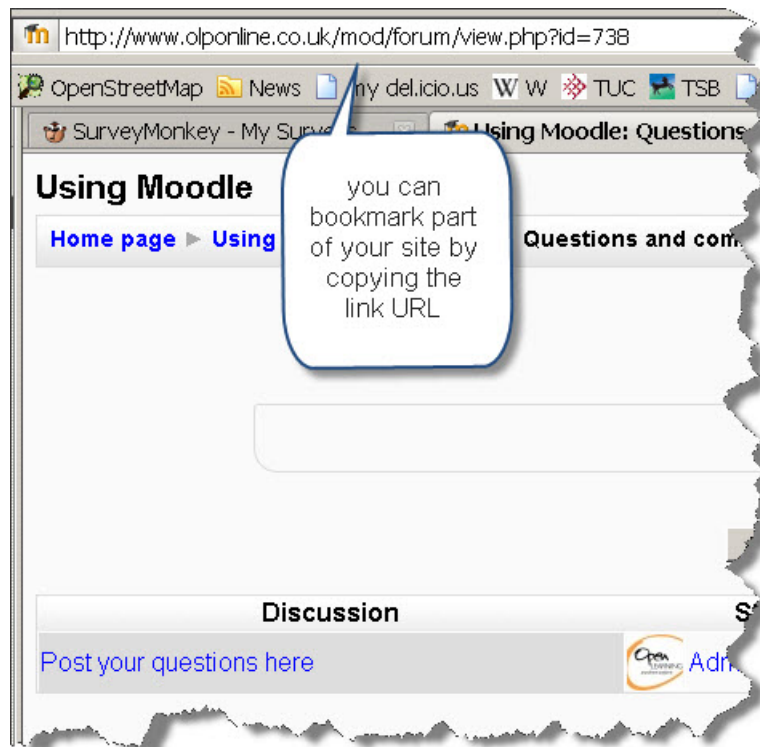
http://www.olponline.co.uk/mod/forum/view.php?id=738

OpenStreetMap News my del.icio.us W TUC TSB

SurveyMonkey - My Surve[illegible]

Using Moodle: Questions

Using Moodle

Home page ▶ Using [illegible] Questions and com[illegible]

you can bookmark part of your site by copying the link URL

Discussion

Post your questions here

Adm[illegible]